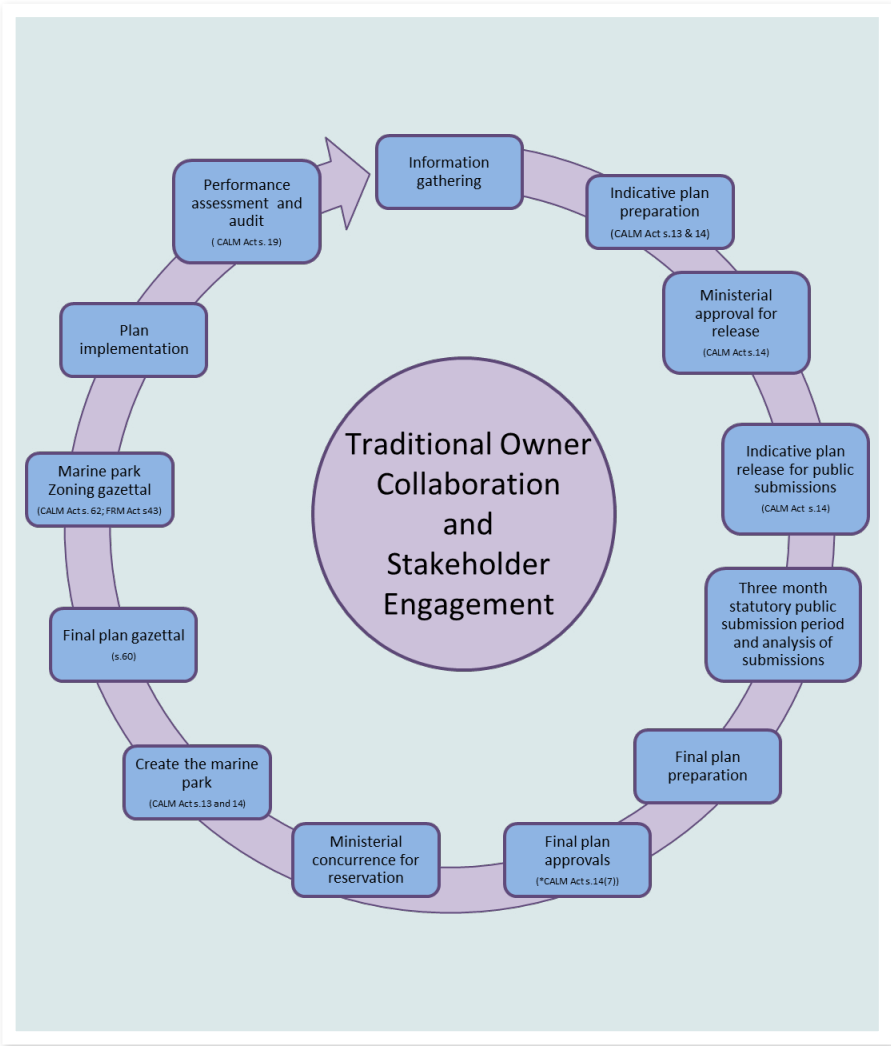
Information gathering

Indicative plan preparation
(CALM Act s.13 & 14)

Ministerial approval for release
(CALM Act s.14)

Indicative plan release for public submissions
(CALM Act s.14)

Three month statutory public submission period and analysis of submissions

Final plan preparation

Final plan approvals
(*CALM Act s.14(7))

Ministerial concurrence for reservation

Create the marine park
(CALM Act s.13 and 14)

Final plan gazettal
(s.60)

Marine park Zoning gazettal
(CALM Act s. 62; FRM Act s43)

Plan implementation

Performance assessment and audit
( CALM Act s. 19)

Traditional Owner Collaboration and Stakeholder Engagement